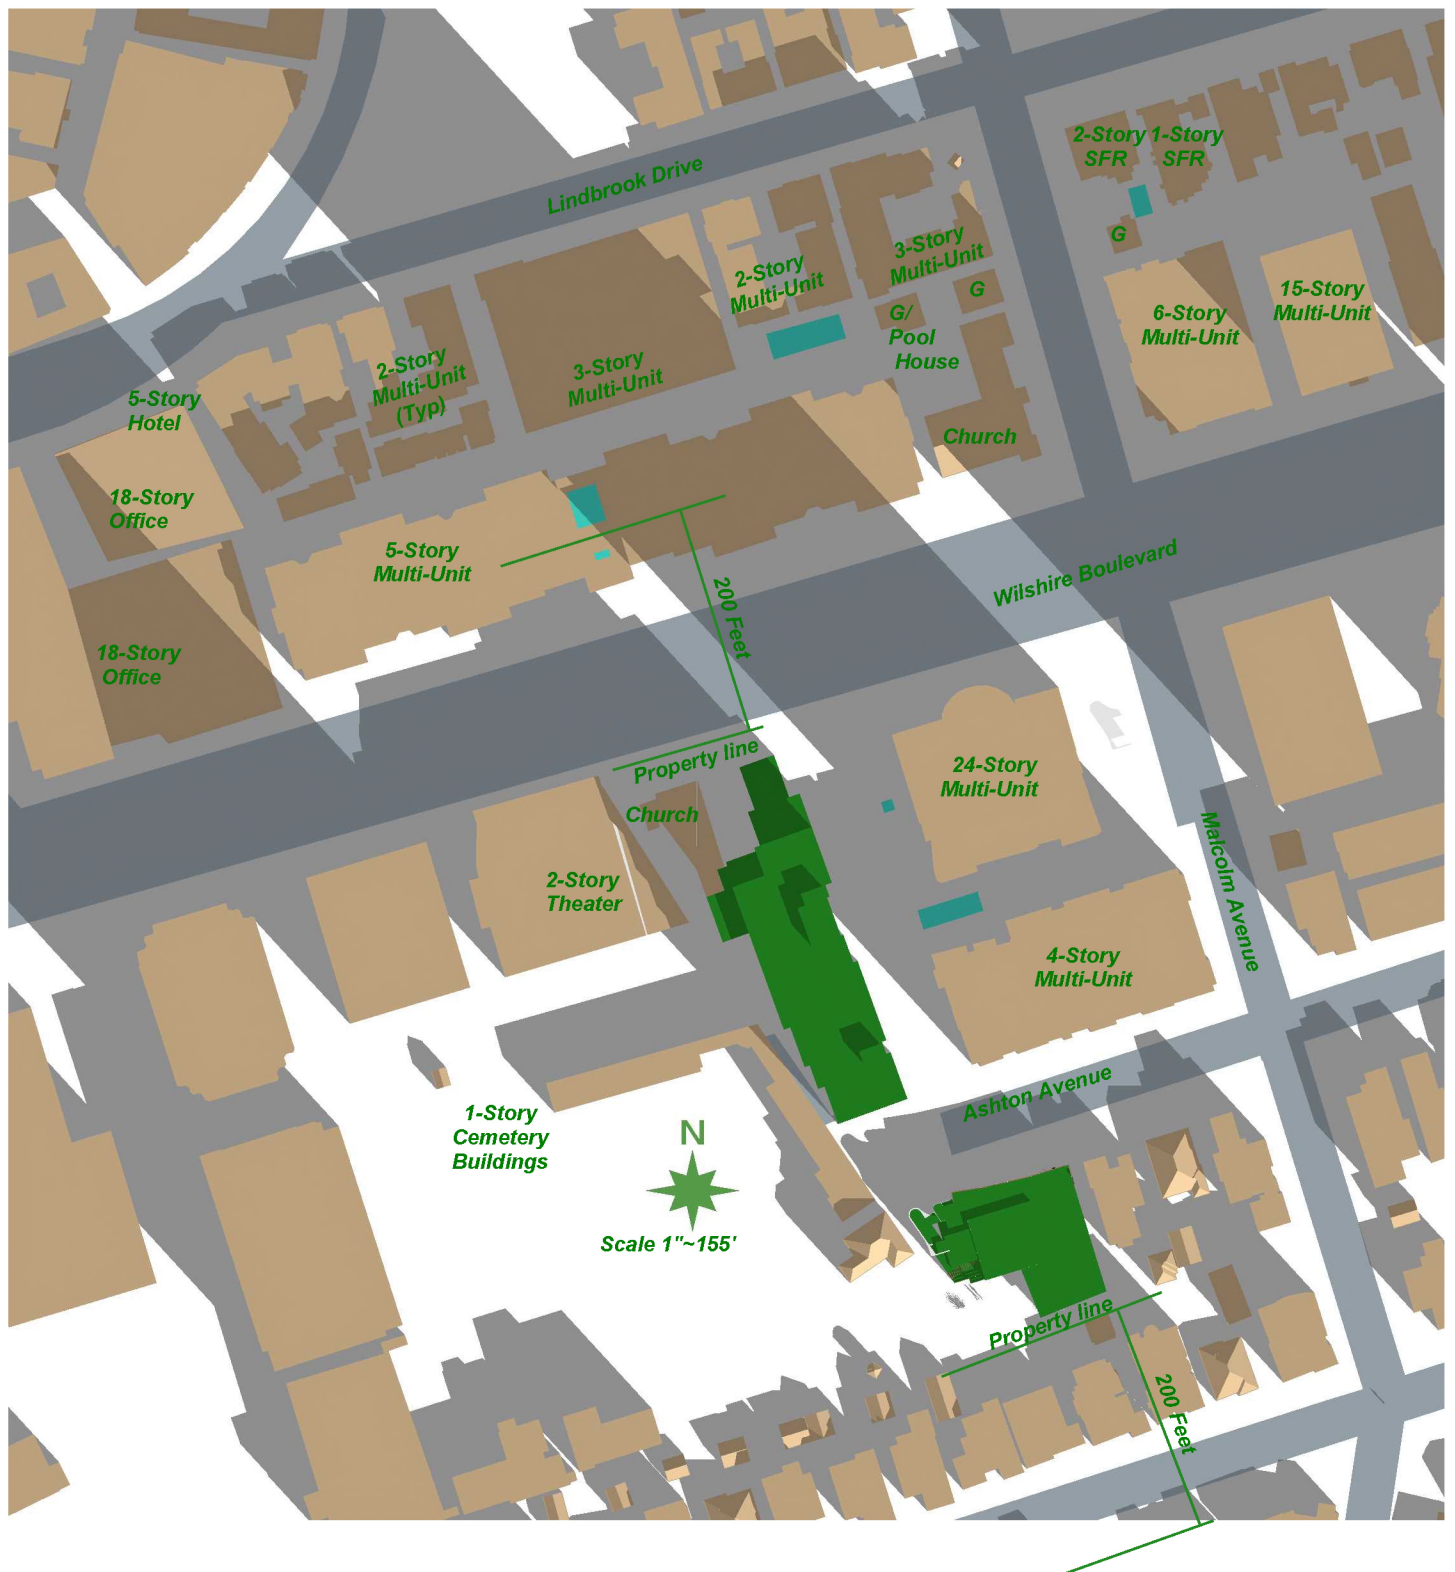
Lindbrook Drive

2-Story SFR

1-Story SFR

G

2-Story Multi-Unit

3-Story Multi-Unit

G

G/ Pool House

6-Story Multi-Unit

15-Story Multi-Unit

5-Story Hotel

2-Story Multi-Unit (Typ)

3-Story Multi-Unit

Church

18-Story Office

5-Story Multi-Unit

200 Feet

Wilshire Boulevard

18-Story Office

Property line

24-Story Multi-Unit

Church

Malcolm Avenue

2-Story Theater

4-Story Multi-Unit

Ashton Avenue

1-Story Cemetery Buildings

N

Scale 1"~155'

Property line

200 Feet